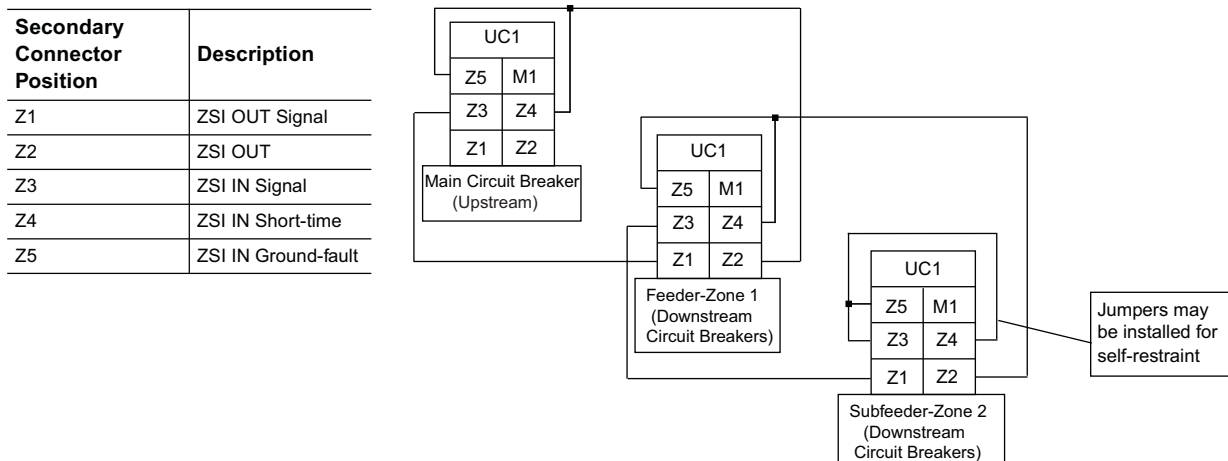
| Secondary Connector Position | Description |
|---|---|
| Z1 | ZSI OUT Signal |
| Z2 | ZSI OUT |
| Z3 | ZSI IN Signal |
| Z4 | ZSI IN Short-time |
| Z5 | ZSI IN Ground-fault |

UC1

Z5 M1

Z3 Z4

Z1 Z2

Main Circuit Breaker (Upstream)

UC1

Z5 M1

Z3 Z4

Z1 Z2

Feeder-Zone 1 (Downstream Circuit Breakers)

UC1

Z5 M1

Z3 Z4

Z1 Z2

Subfeeder-Zone 2 (Downstream Circuit Breakers)

Jumpers may be installed for self-restraint